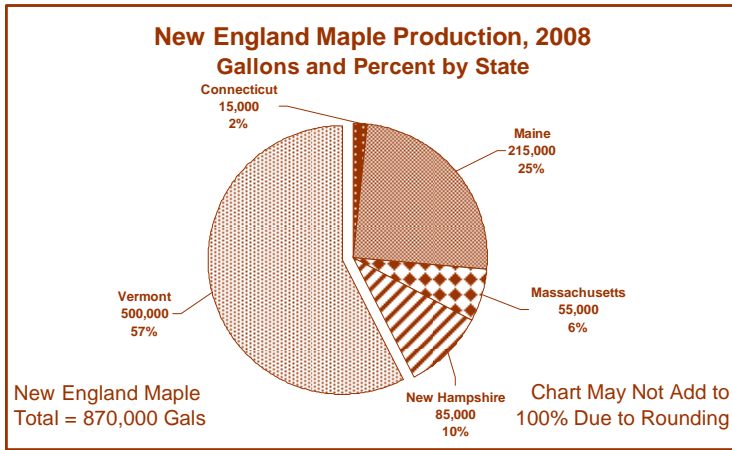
New England Maple Production, 2008
Gallons and Percent by State

Connecticut
15,000
2%

Maine
215,000
25%

Massachusetts
55,000
6%

New Hampshire
85,000
10%

Vermont
500,000
57%

New England Maple
Total = 870,000 Gals

Chart May Not Add to
100% Due to Rounding